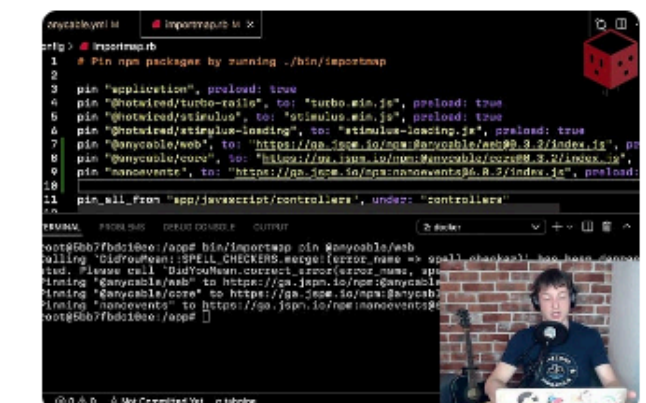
anycable.yml M
importmap.rb M ×

config > importmap.rb
1 # Pin npm packages by running ./bin/importmap
2
3 pin "application", preload: true
4 pin "@hotwired/turbo-rails", to: "turbo.min.js", preload: true
5 pin "@hotwired/stimulus", to: "stimulus.min.js", preload: true
6 pin "@hotwired/stimulus-loading", to: "stimulus-loading.js", preload: true
7 pin "@anycable/web", to: "https://ga.jspm.io/npm:@anycable/web@0.3.2/index.js", pr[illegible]
8 pin "@anycable/core", to: "https://ga.jspm.io/npm:@anycable/core@0.3.2/index.js",
9 pin "nanoevents", to: "https://ga.jspm.io/npm:nanoevents@6.0.2/index.js", preload:
10
11 pin_all_from "app/javascript/controllers", under: "controllers"

TERMINAL PROBLEMS DEBUG CONSOLE OUTPUT
2: docker

root@5bb7fbdc10ce:/app# bin/importmap pin @anycable/web
Calling `DidYouMean::SPELL_CHECKERS.merge!(error_name => spell_checker)' has been deprecated. Please call `DidYouMean.correct_error(error_name, sp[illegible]
Pinning "@anycable/web" to https://ga.jspm.io/npm:@anycabl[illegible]
Pinning "@anycable/core" to https://ga.jspm.io/npm:@anycab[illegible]
Pinning "nanoevents" to https://ga.jspm.io/npm:nanoevents@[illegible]
root@5bb7fbdc10ce:/app#

Not Committed Yet